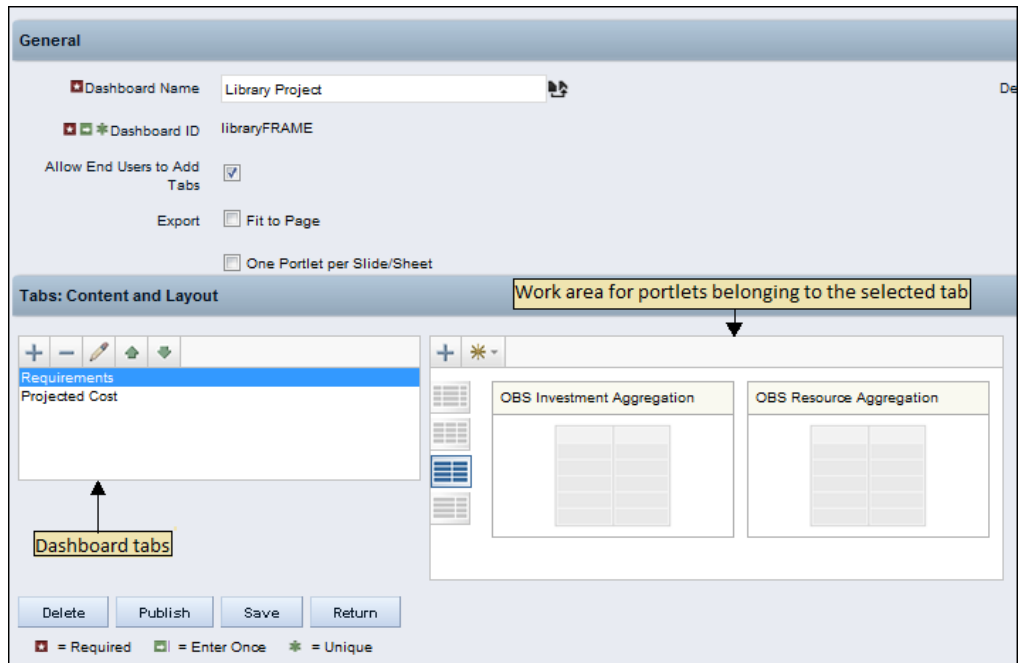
General

Dashboard Name Library Project

De

Dashboard ID libraryFRAME

Allow End Users to Add Tabs

Export Fit to Page

One Portlet per Slide/Sheet

Tabs: Content and Layout

Work area for portlets belonging to the selected tab

Requirements
Projected Cost

OBS Investment Aggregation

OBS Resource Aggregation

Dashboard tabs

Delete Publish Save Return

= Required = Enter Once = Unique